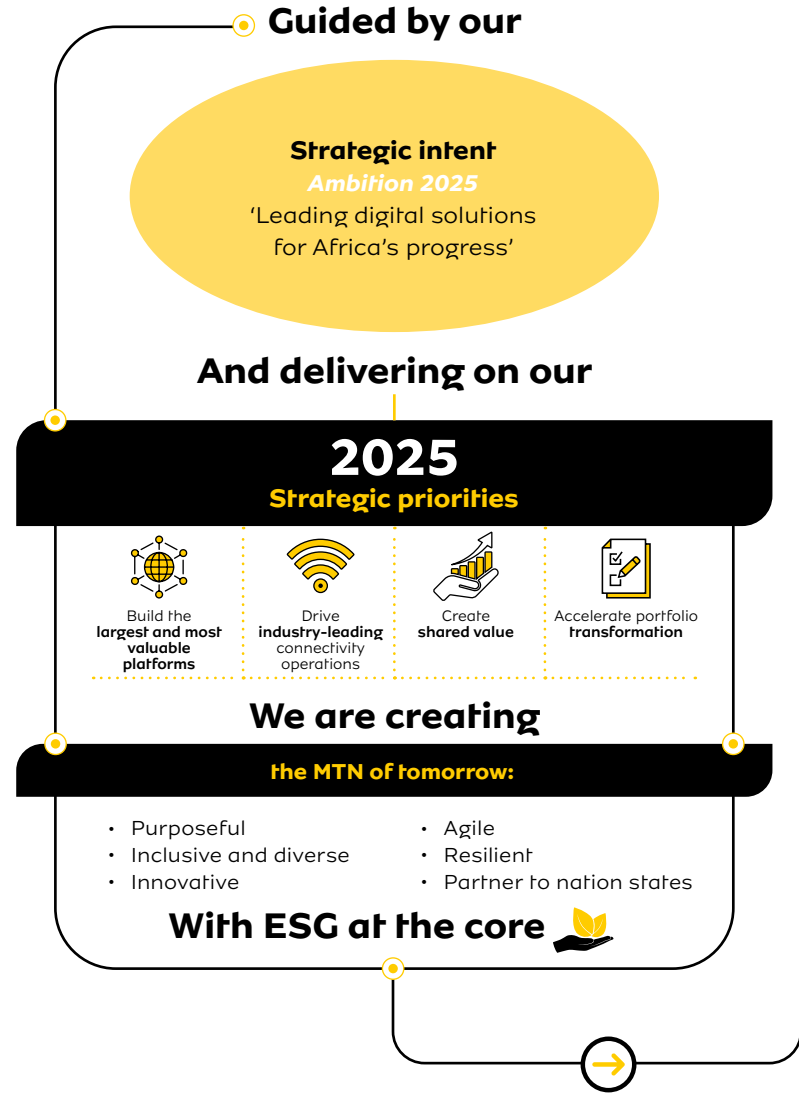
Guided by our

Strategic intent
Ambition 2025
'Leading digital solutions for Africa's progress'

And delivering on our

2025
Strategic priorities

Build the largest and most valuable platforms

Drive industry-leading connectivity operations

Create shared value

Accelerate portfolio transformation

We are creating

the MTN of tomorrow:

- Purposeful
- Inclusive and diverse
- Innovative
- Agile
- Resilient
- Partner to nation states

With ESG at the core